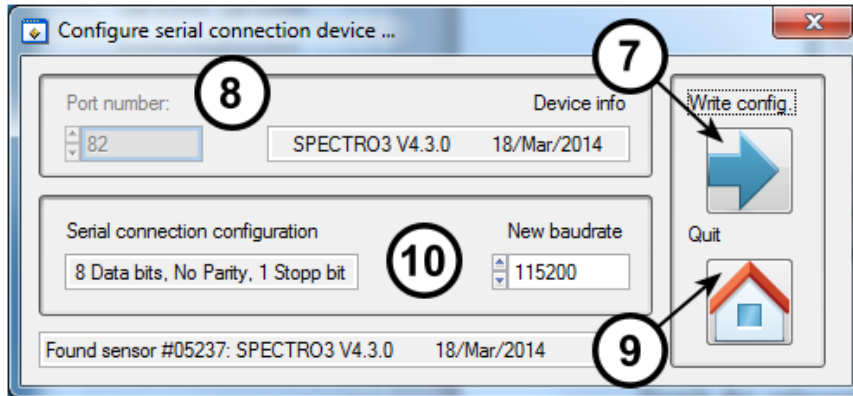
Configure serial connection device ...

X

7

8

Port number:

82

Device info

SPECTRO3 V4.3.0 18/Mar/2014

Write config.

Serial connection configuration

8 Data bits, No Parity, 1 Stopp bit

10

New baudrate

115200

Quit

Found sensor #05237: SPECTRO3 V4.3.0 18/Mar/2014

9